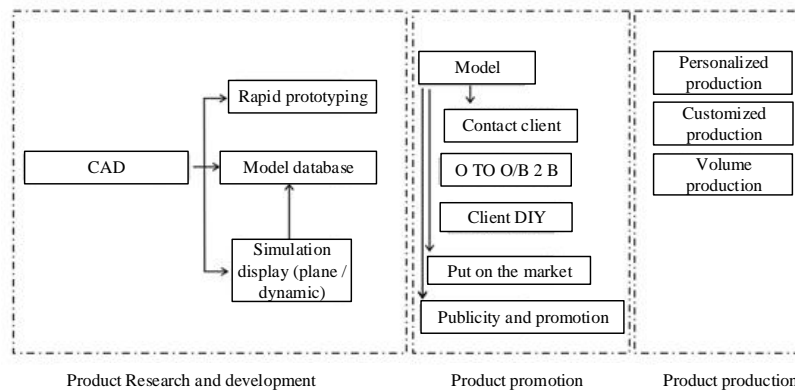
CAD

Rapid prototyping

Model database

Simulation display (plane / dynamic)

Model

Contact client

O TO O/B 2 B

Client DIY

Put on the market

Publicity and promotion

Personalized production

Customized production

Volume production

Product Research and development

Product promotion

Product production